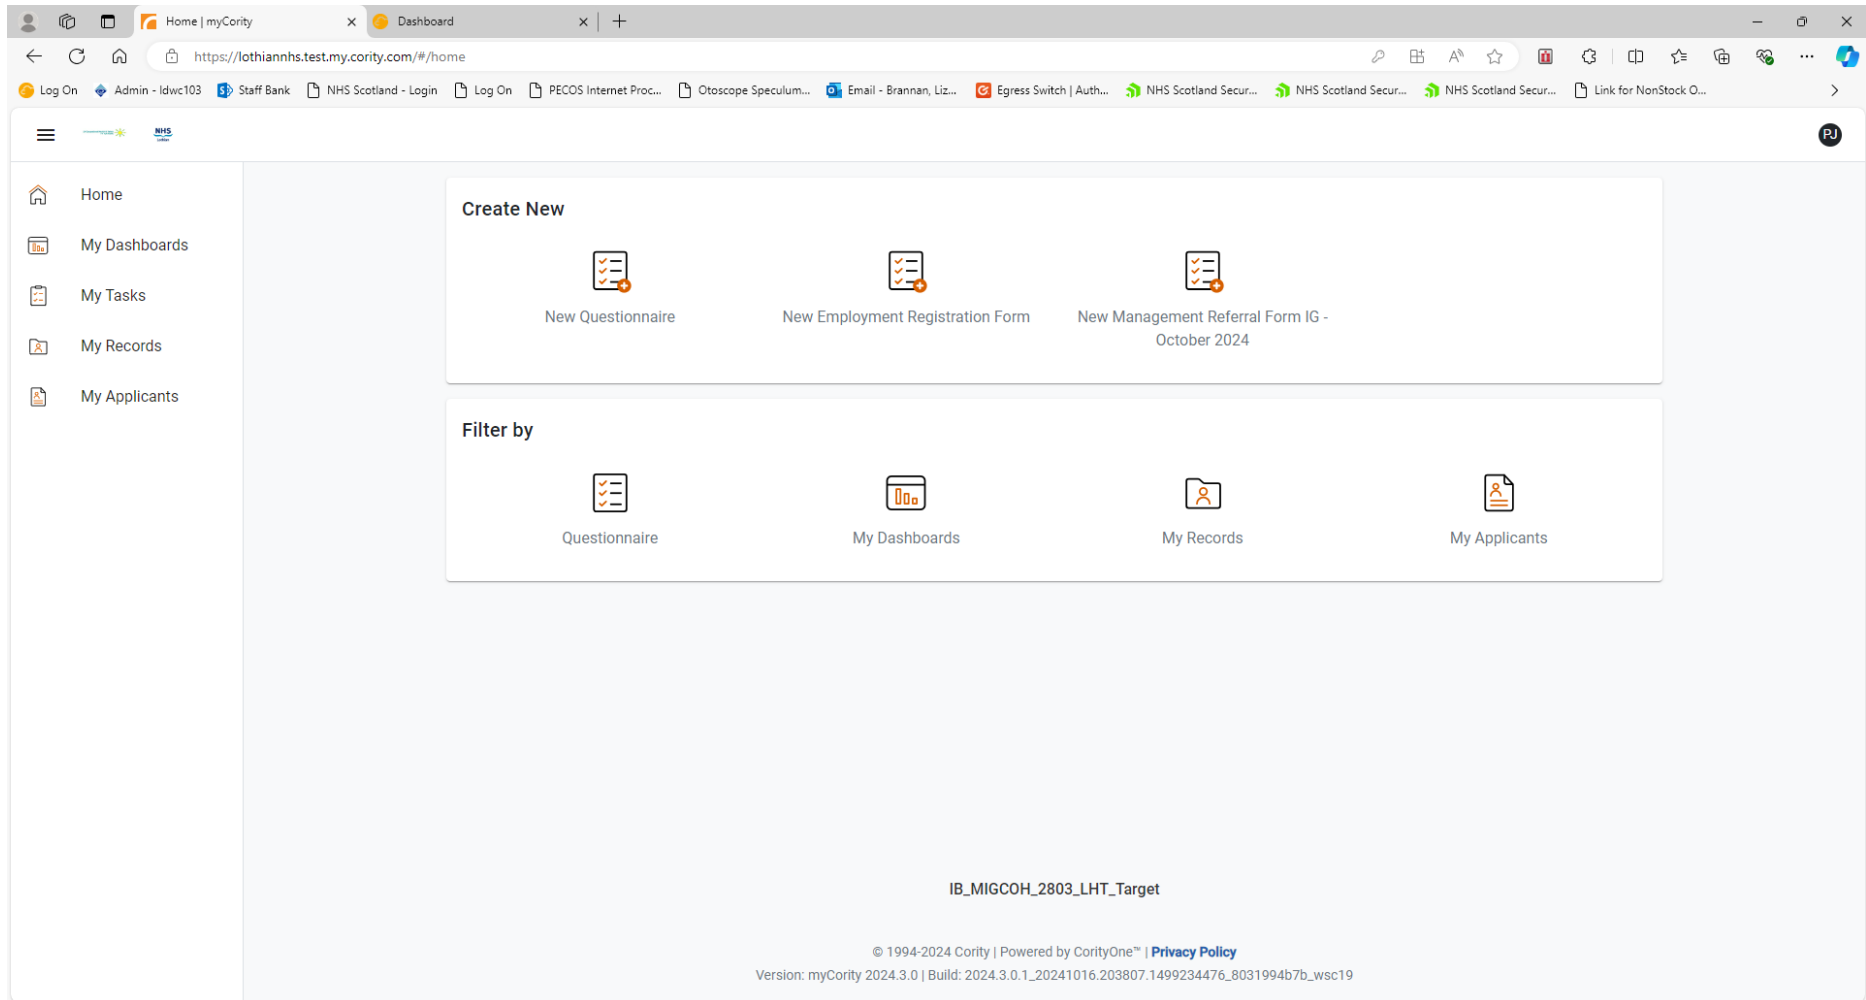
Home | myCority

Dashboard

https://lothiannhs.test.my.cority.com/#/home

Log On | Admin - ldwc103 | Staff Bank | NHS Scotland - Login | Log On | PECOS Internet Proc... | Otoscope Speculum... | Email - Brannan, Liz... | Egress Switch | Auth... | NHS Scotland Secur... | NHS Scotland Secur... | NHS Scotland Secur... | Link for NonStock O...

NHS

PJ

Home

My Dashboards

My Tasks

My Records

My Applicants

Create New

New Questionnaire

New Employment Registration Form

New Management Referral Form IG - October 2024

Filter by

Questionnaire

My Dashboards

My Records

My Applicants

IB_MIGCOH_2803_LHT_Target

© 1994-2024 Cority | Powered by CorityOne™ | Privacy Policy

Version: myCority 2024.3.0 | Build: 2024.3.0.1_20241016.203807.1499234476_8031994b7b_wsc19